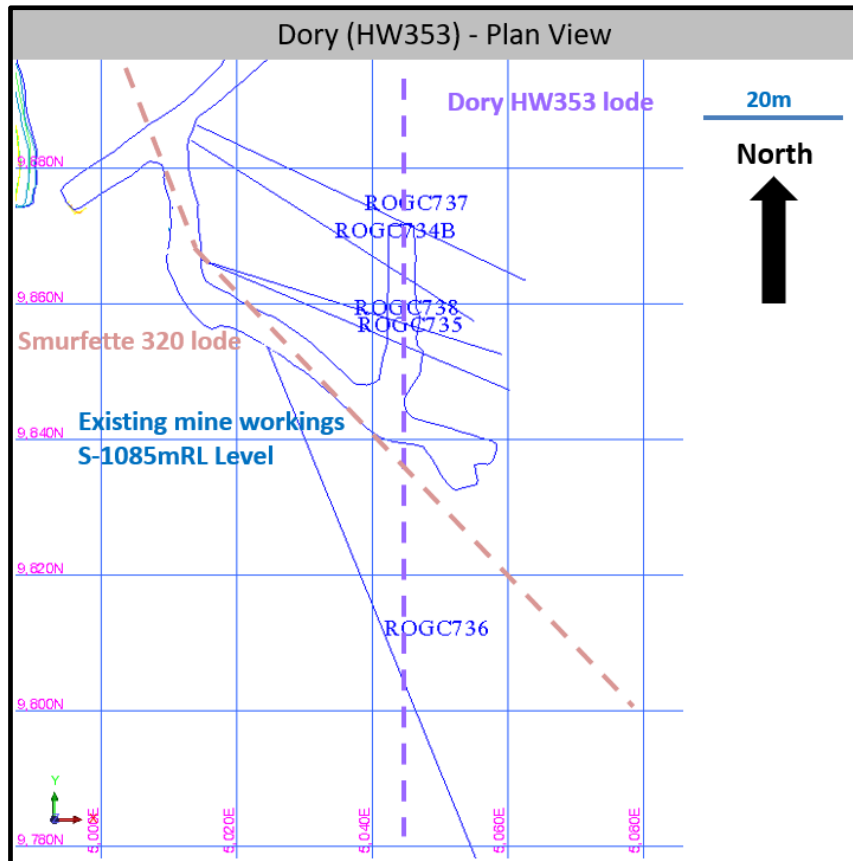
Dory (HW353) - Plan View

Dory HW353 lode

20m

North

9,680N

ROGC737

ROGC734B

9,660N

ROGC738

ROGC735

Smurfette 320 lode

Existing mine workings

S-1085mRL Level

9,840N

9,820N

ROGC736

9,600N

Y

X

9,780N

5,000E

5,020E

5,040E

5,060E

5,080E